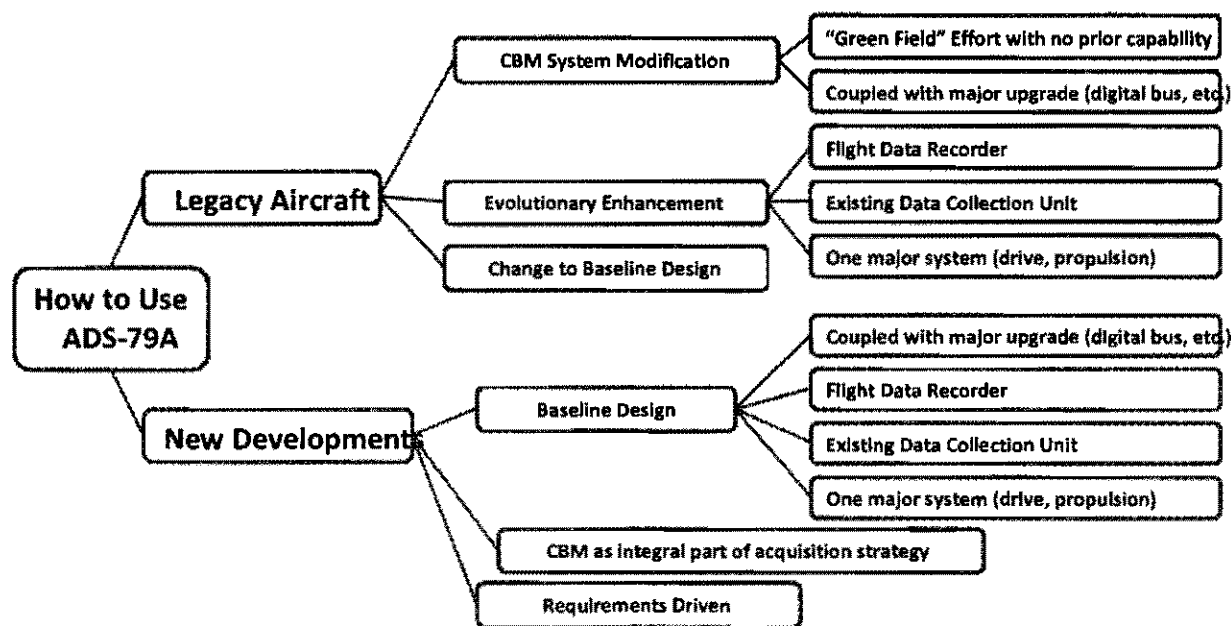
How to Use ADS-79A

Legacy Aircraft

CBM System Modification

"Green Field" Effort with no prior capability

Coupled with major upgrade (digital bus, etc)

Evolutionary Enhancement

Flight Data Recorder

Existing Data Collection Unit

One major system (drive, propulsion)

Change to Baseline Design

New Development

Baseline Design

Coupled with major upgrade (digital bus, etc)

Flight Data Recorder

Existing Data Collection Unit

One major system (drive, propulsion)

CBM as integral part of acquisition strategy

Requirements Driven